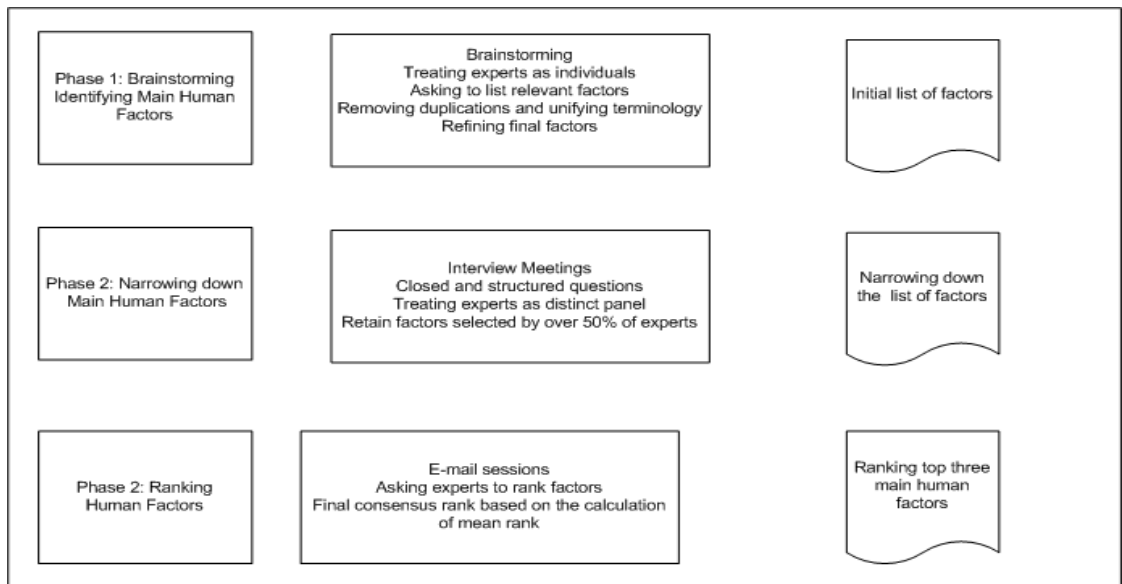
Phase 1: Brainstorming Identifying Main Human Factors

Brainstorming
Treating experts as individuals
Asking to list relevant factors
Removing duplications and unifying terminology
Refining final factors

Initial list of factors

Phase 2: Narrowing down Main Human Factors

Interview Meetings
Closed and structured questions
Treating experts as distinct panel
Retain factors selected by over 50% of experts

Narrowing down the list of factors

Phase 2: Ranking Human Factors

E-mail sessions
Asking experts to rank factors
Final consensus rank based on the calculation of mean rank

Ranking top three main human factors